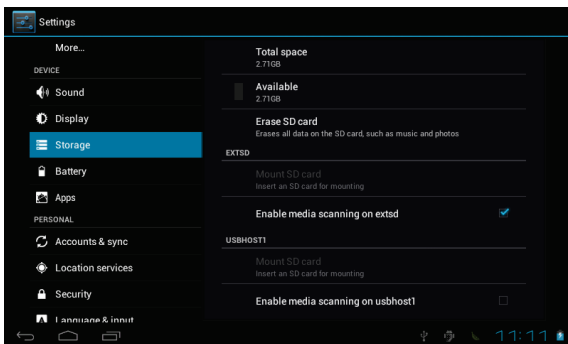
Settings

More...
DEVICE
Sound
Display
Storage
Battery
Apps
PERSONAL
Accounts & sync
Location services
Security
Language & input

Total space
2.71GB
Available
2.71GB
Erase SD card
Erases all data on the SD card, such as music and photos
EXTSD
Mount SD card
Insert an SD card for mounting
Enable media scanning on extsd
USBHOST1
Mount SD card
Insert an SD card for mounting
Enable media scanning on usbhost1

11:11